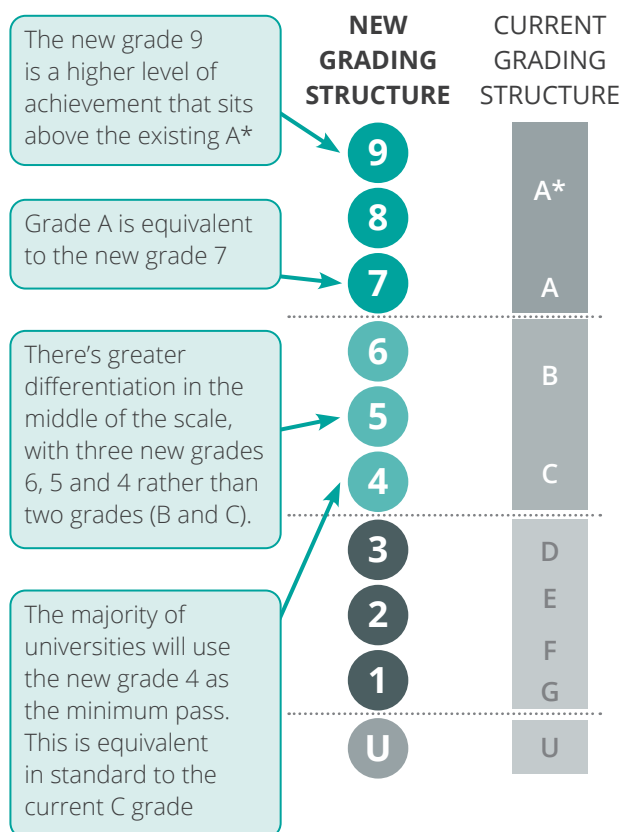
NEW GRADING STRUCTURE

CURRENT GRADING STRUCTURE

The new grade 9 is a higher level of achievement that sits above the existing A*

Grade A is equivalent to the new grade 7

There's greater differentiation in the middle of the scale, with three new grades 6, 5 and 4 rather than two grades (B and C).

The majority of universities will use the new grade 4 as the minimum pass. This is equivalent in standard to the current C grade

9
8
7
6
5
4
3
2
1
U

A*
A
B
C
D
E
F
G
U